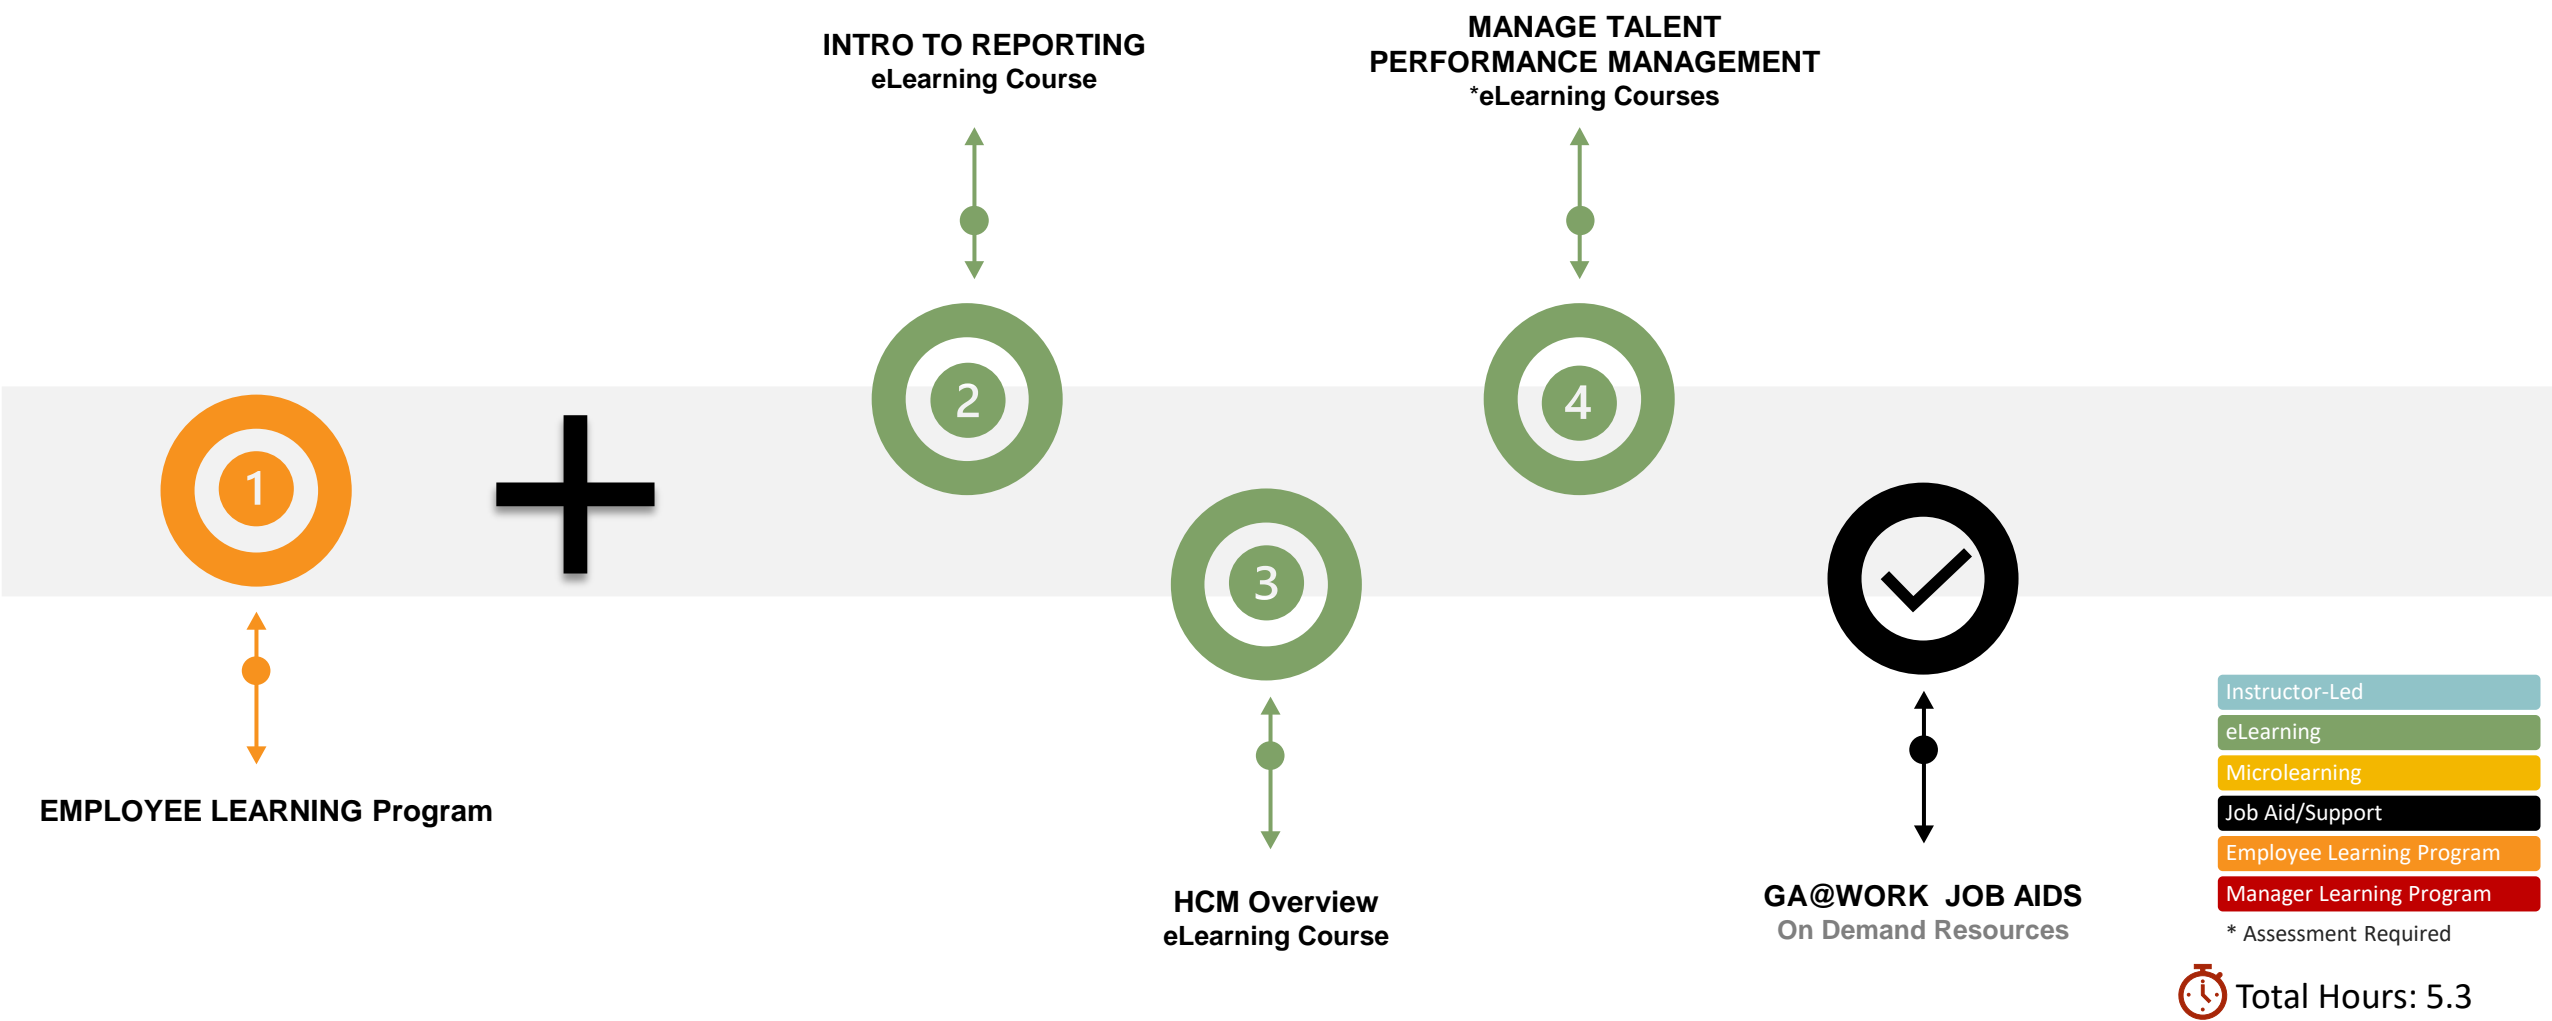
INTRO TO REPORTING
eLearning Course

MANAGE TALENT
PERFORMANCE MANAGEMENT
*eLearning Courses

1

2

3

4

EMPLOYEE LEARNING Program

HCM Overview
eLearning Course

GA@WORK JOB AIDS
On Demand Resources

Instructor-Led
eLearning
Microlearning
Job Aid/Support
Employee Learning Program
Manager Learning Program
* Assessment Required

Total Hours: 5.3